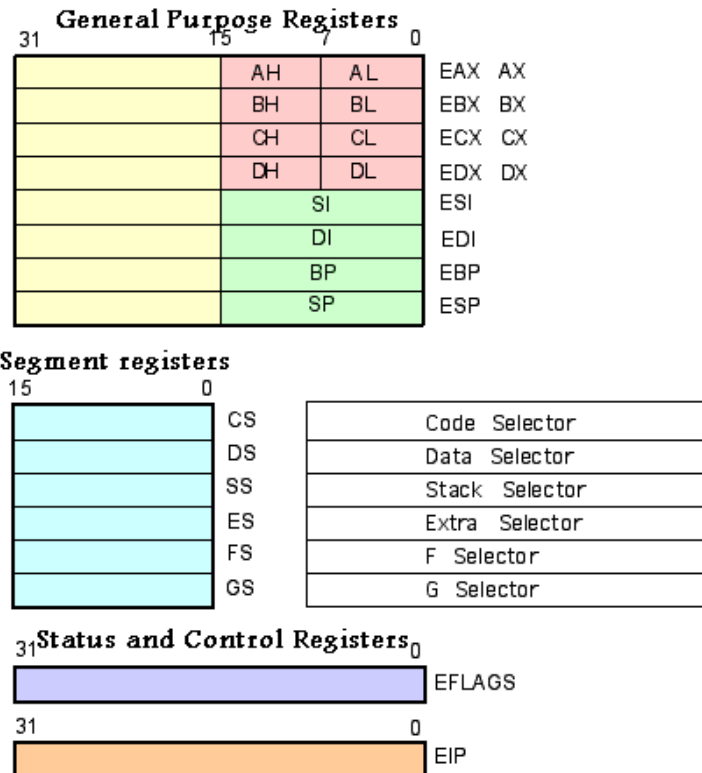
General Purpose Registers

31 15 7 0

| | AH | AL | EAX AX |
|---|---|---|---|
| | BH | BL | EBX BX |
| | CH | CL | ECX CX |
| | DH | DL | EDX DX |
| | SI | | ESI |
| | DI | | EDI |
| | BP | | EBP |
| | SP | | ESP |

Segment registers

15 0

| | | |
|---|---|---|
| | CS | Code Selector |
| | DS | Data Selector |
| | SS | Stack Selector |
| | ES | Extra Selector |
| | FS | F Selector |
| | GS | G Selector |

31 Status and Control Registers 0

EFLAGS

31 0

EIP